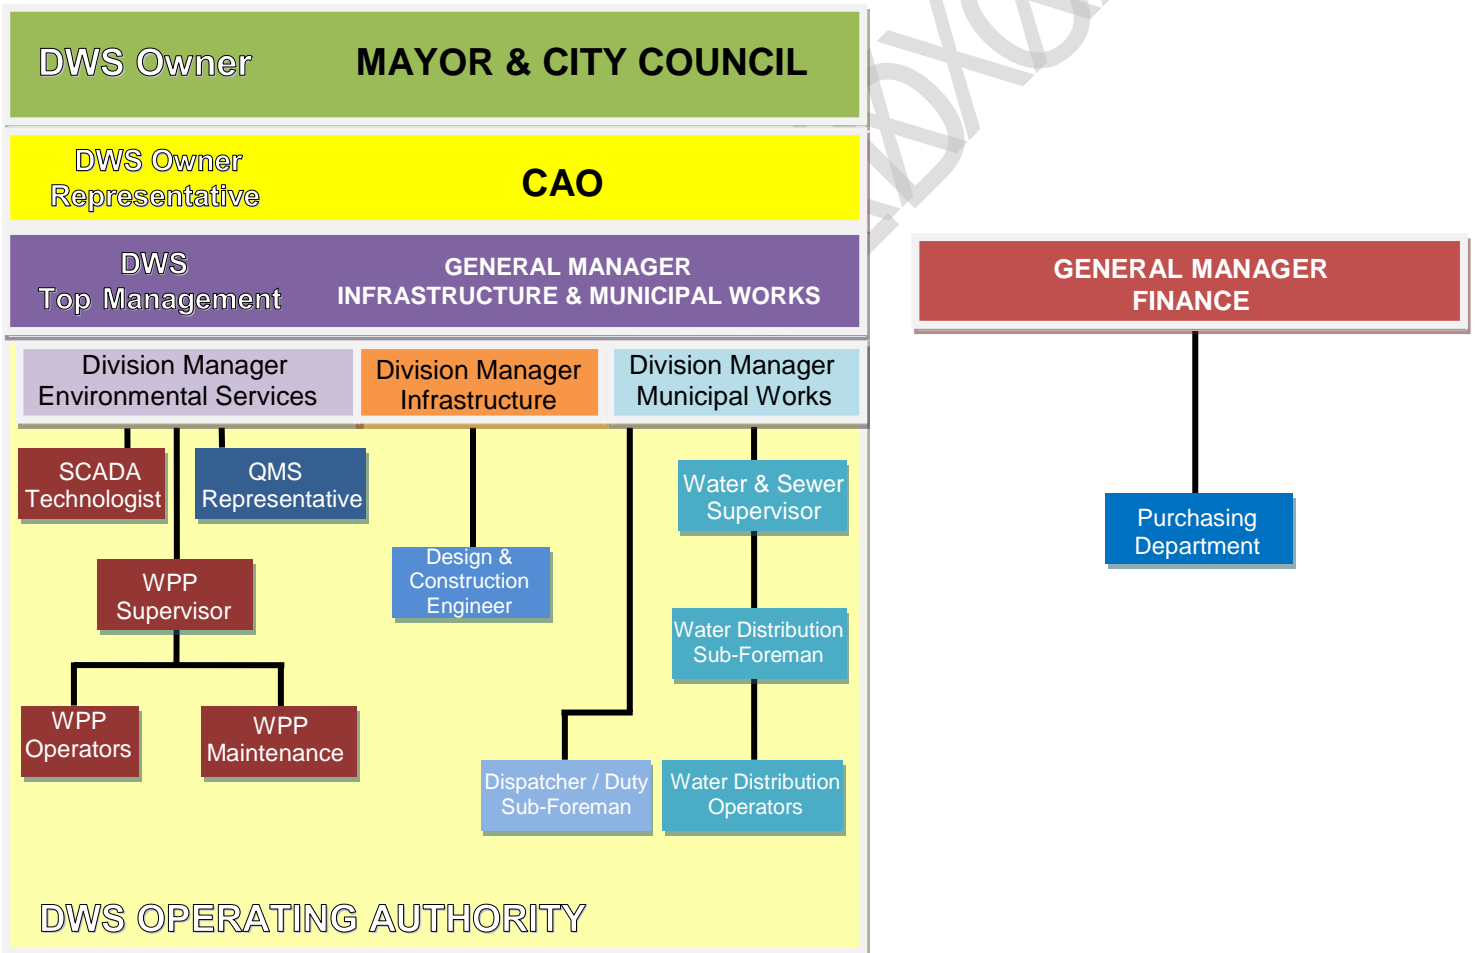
DWS Owner MAYOR & CITY COUNCIL

DWS Owner Representative CAO

DWS Top Management GENERAL MANAGER INFRASTRUCTURE & MUNICIPAL WORKS

GENERAL MANAGER FINANCE

Division Manager Environmental Services

Division Manager Infrastructure

Division Manager Municipal Works

SCADA Technologist

QMS Representative

WPP Supervisor

WPP Operators

WPP Maintenance

Design & Construction Engineer

Water & Sewer Supervisor

Water Distribution Sub-Foreman

Dispatcher / Duty Sub-Foreman

Water Distribution Operators

Purchasing Department

DWS OPERATING AUTHORITY